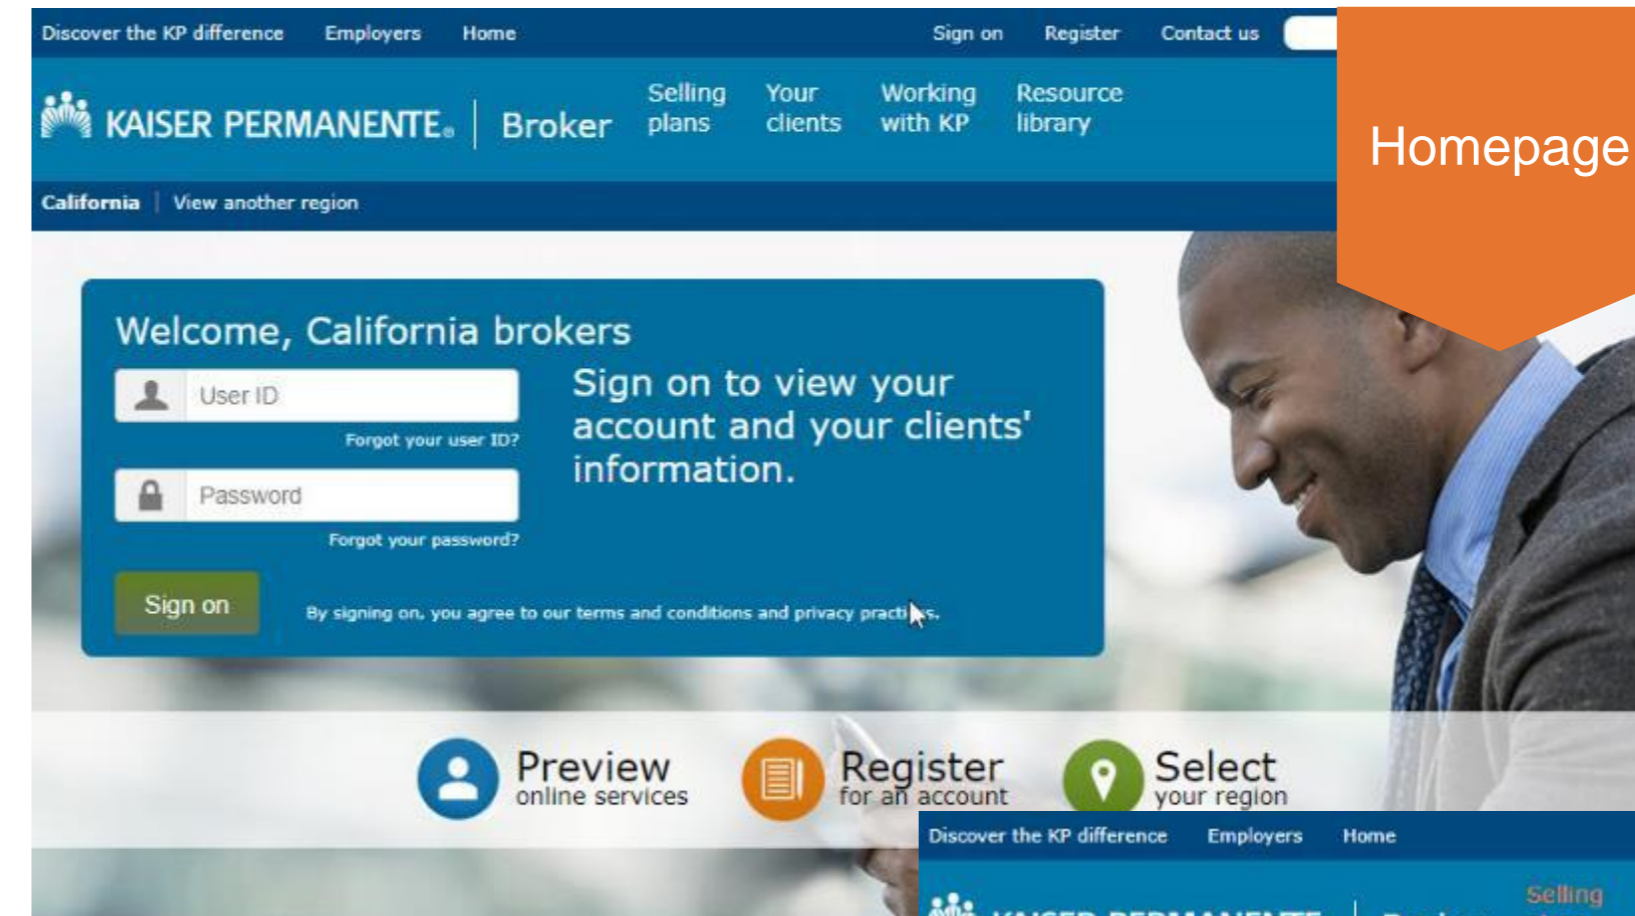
Discover the KP difference Employers Home Sign on Register Contact us

KAISER PERMANENTE. | Broker Selling plans Your clients Working with KP Resource library

Homepage

California | View another region

Welcome, California brokers

User ID

Forgot your user ID?

Password

Forgot your password?

Sign on to view your account and your clients' information.

Sign on

By signing on, you agree to our terms and conditions and privacy practices.

Preview online services

Register for an account

Select your region

Discover the KP difference Employers Home

Selling